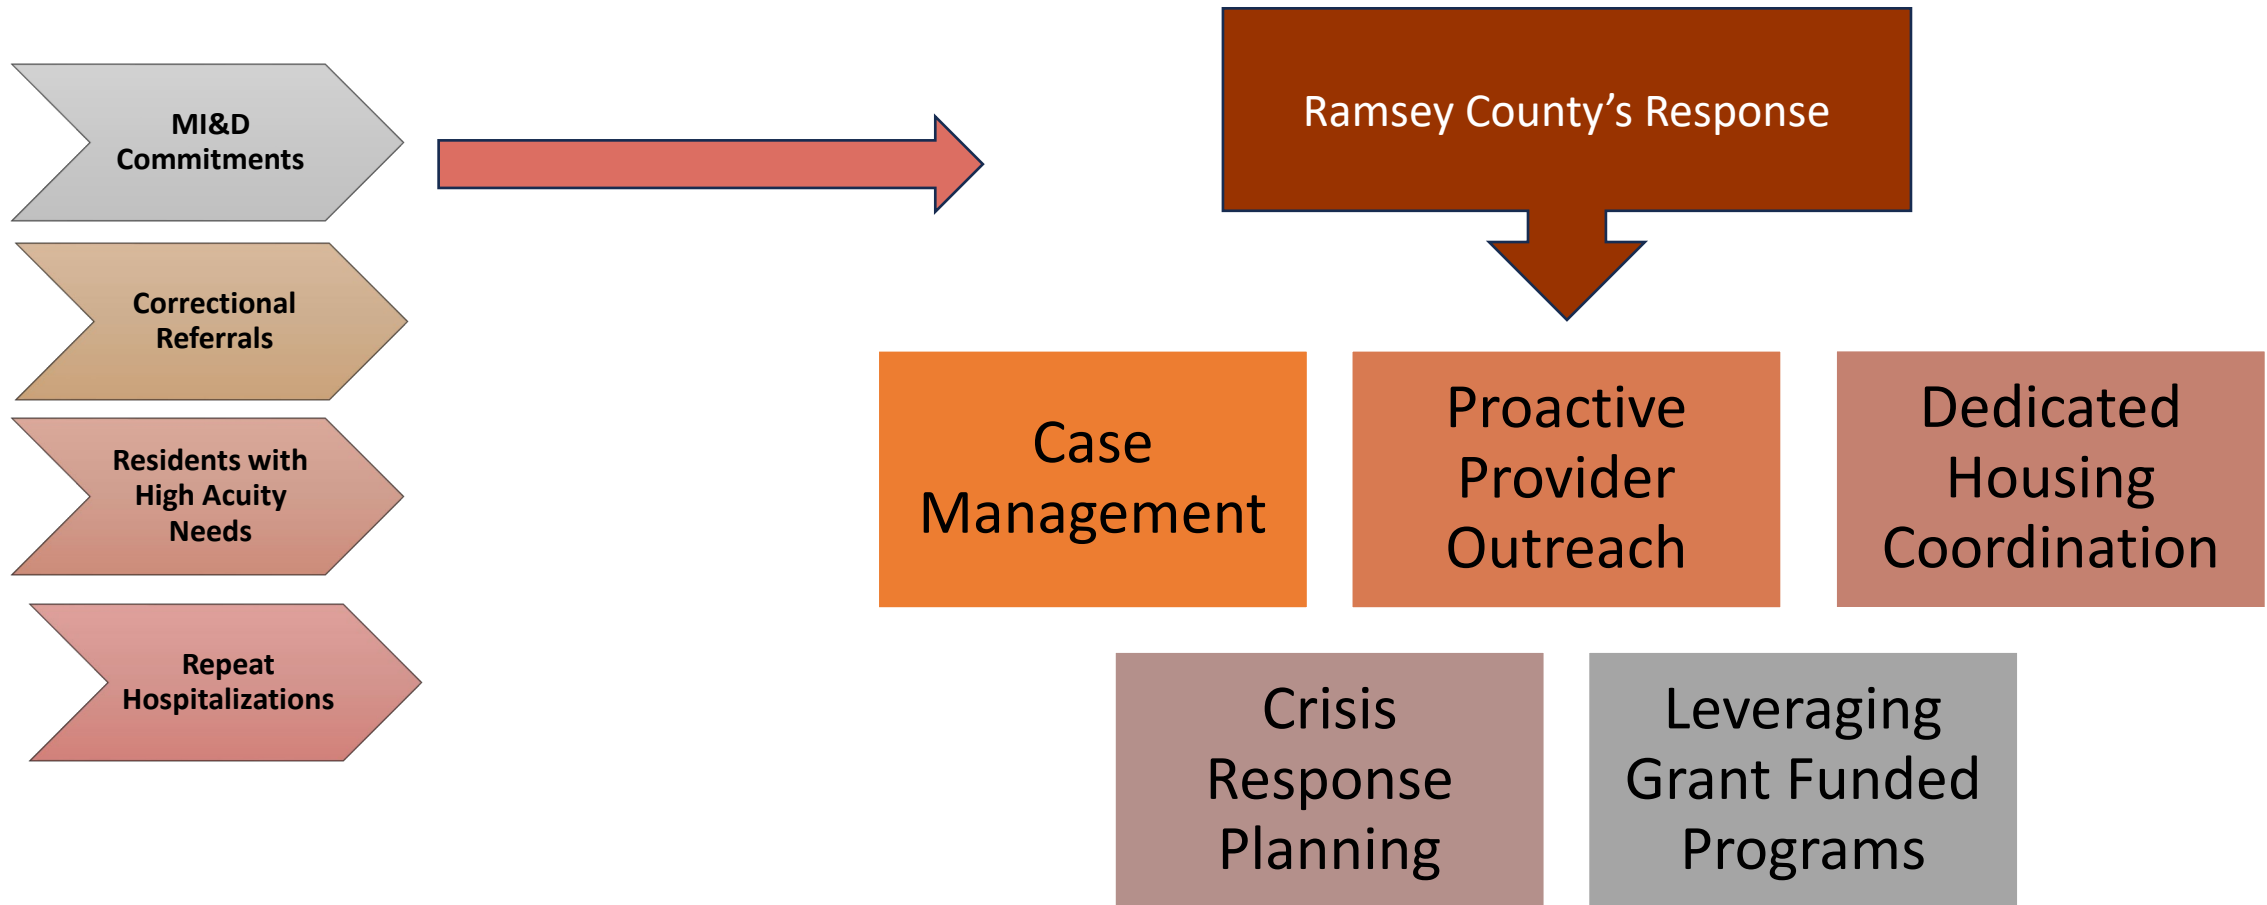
MI&D Commitments

Correctional Referrals

Residents with High Acuity Needs

Repeat Hospitalizations

Ramsey County's Response

Case Management

Proactive Provider Outreach

Dedicated Housing Coordination

Crisis Response Planning

Leveraging Grant Funded Programs